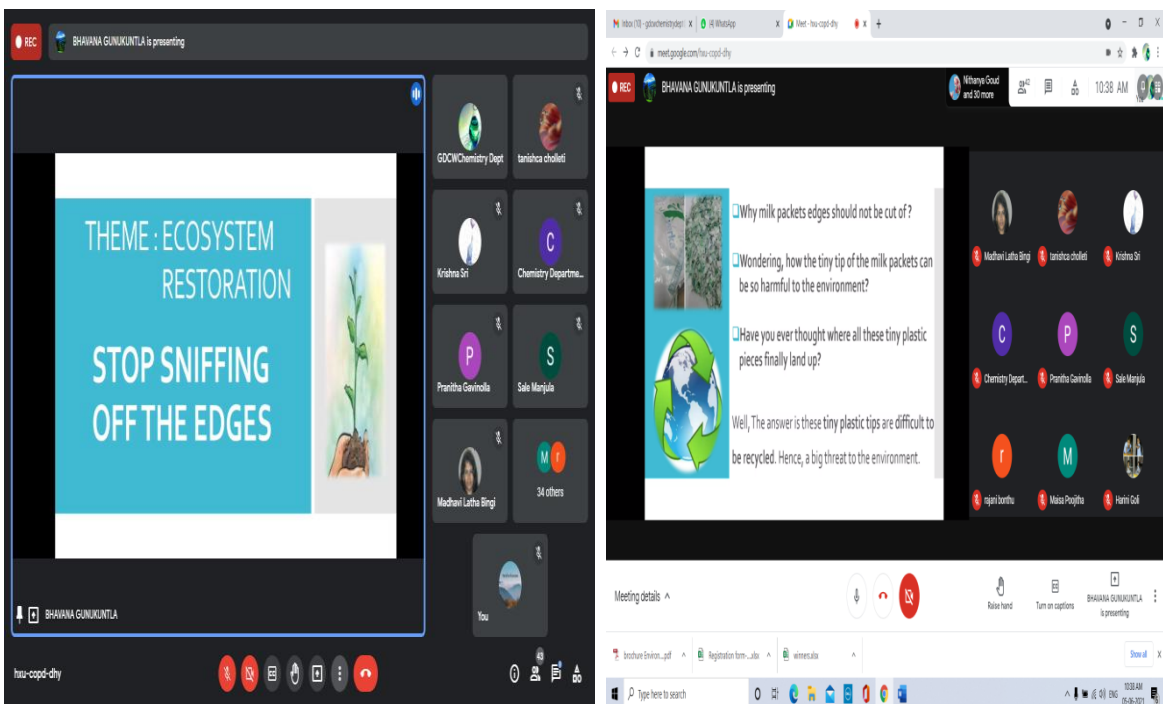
REC BHAVANA GUNUKUNTLA is presenting

THEME : ECOSYSTEM RESTORATION

STOP SNIFFING OFF THE EDGES

GDCWChemistry Dept
tanishca cholleti
Krishna Sri
Chemistry Departme...
Pranitha Gavinolla
Sale Manjula
Madhavi Latha Bingi
34 others
You

BHAVANA GUNUKUNTLA

hxu-copd-dhy

Inbox (10) - gdcwchemistrydept | (4) WhatsApp | Meet - hxu-copd-dhy
meet.google.com/hxu-copd-dhy

REC BHAVANA GUNUKUNTLA is presenting
Nithanya Goud and 30 more
10:38 AM

Why milk packets edges should not be cut of ?

Wondering, how the tiny tip of the milk packets can be so harmful to the environment?

Have you ever thought where all these tiny plastic pieces finally land up?

Well, The answer is these tiny plastic tips are difficult to be recycled. Hence, a big threat to the environment.

Madhavi Latha Bingi
tanishca cholleti
Krishna Sri
Chemistry Depart...
Pranitha Gavinolla
Sale Manjula
rajani bonthu
Maisa Poojitha
Harini Goli

Meeting details ^
Raise hand
Turn on captions
BHAVANA GUNUKUNTLA is presenting

brochure Environ....pdf
Registration form-....xlsx
winners.xlsx
Show all

Type here to search
ENG 10:38 AM 05-06-2021